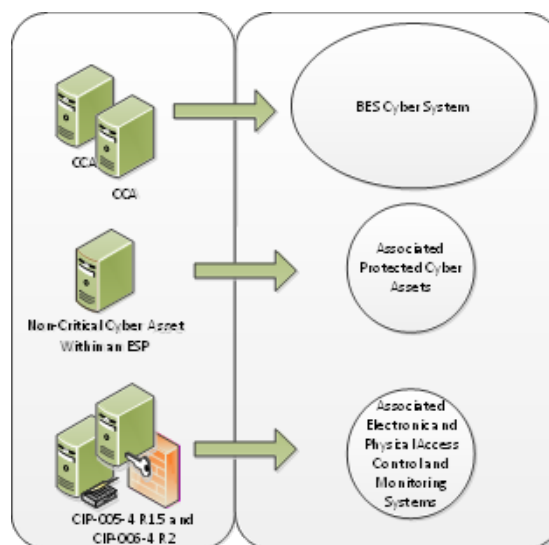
CCA

CCA

BES Cyber System

Non-Critical Cyber Asset Within an ESP

Associated Protected Cyber Assets

CIP-005-4 R1.5 and CIP-006-4 R2

Associated Electronic and Physical Access Control and Monitoring Systems